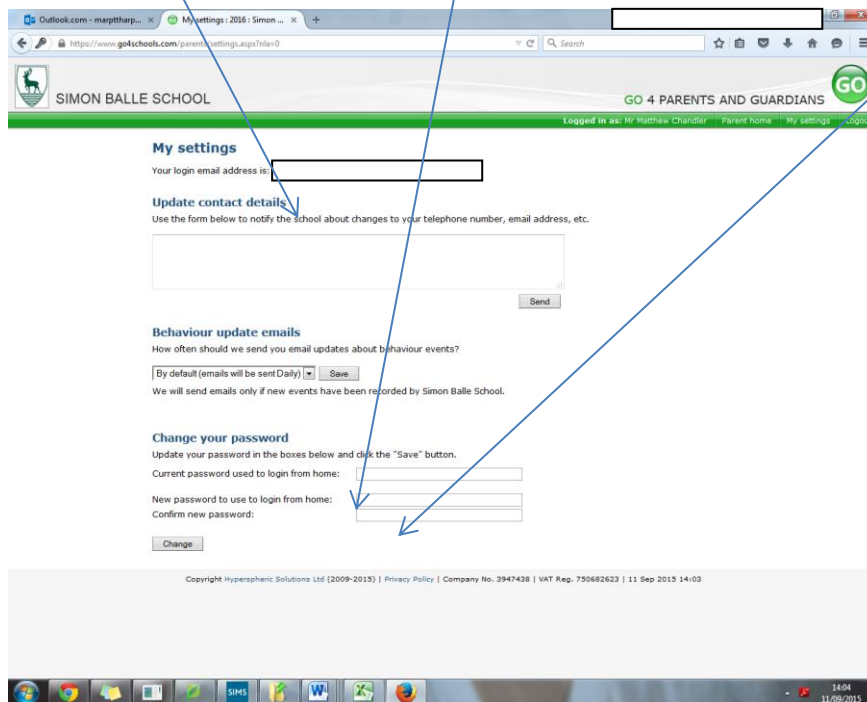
Outlook.com - marpttharp... ×
My settings : 2016 : Simon ... ×
https://www.go4schools.com/parents/settings.aspx?nla=0
Search

SIMON BALLE SCHOOL
GO 4 PARENTS AND GUARDIANS
GO

Logged in as: Mr Matthew Chandler | Parent home | My settings | Logout

My settings
Your login email address is:

Update contact details
Use the form below to notify the school about changes to your telephone number, email address, etc.

Send

Behaviour update emails
How often should we send you email updates about behaviour events?

By default (emails will be sent Daily) Save
We will send emails only if new events have been recorded by Simon Balle School.

Change your password
Update your password in the boxes below and click the "Save" button.
Current password used to login from home:
New password to use to login from home:
Confirm new password:
Change

Copyright Hyperspheric Solutions Ltd (2009-2015) | Privacy Policy | Company No. 3947438 | VAT Reg. 750682623 | 11 Sep 2015 14:03

SIMS
14:04
11/09/2015